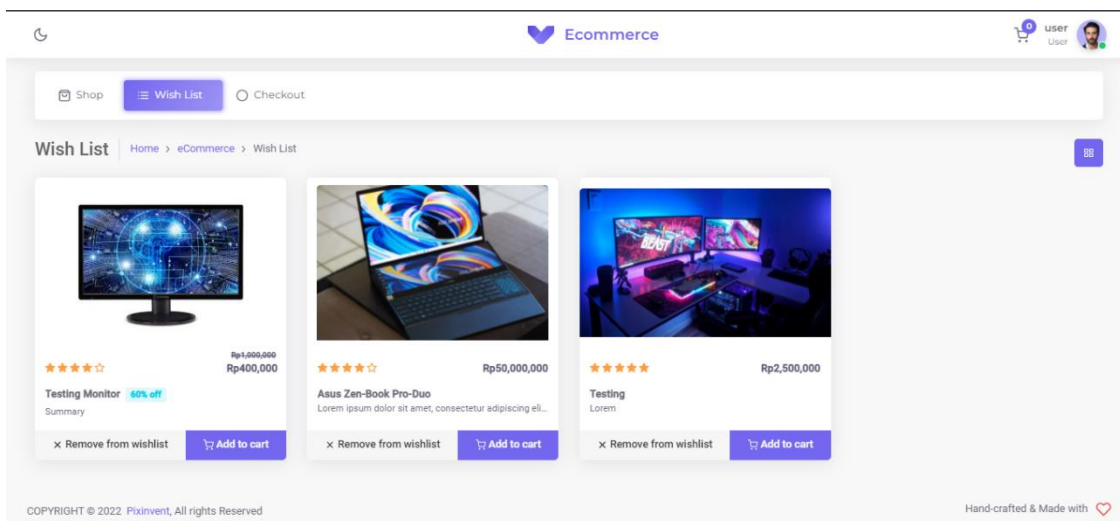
Ecommerce

0 user
User

Shop Wish List Checkout

Wish List Home > eCommerce > Wish List

Rp1,000,000
Rp400,000
Testing Monitor 60% off
Summary
× Remove from wishlist Add to cart

Rp50,000,000
Asus Zen-Book Pro-Duo
Lorem ipsum dolor sit amet, consectetur adipiscing eli...
× Remove from wishlist Add to cart

Rp2,500,000
Testing
Lorem
× Remove from wishlist Add to cart

COPYRIGHT © 2022 Pixinvent, All rights Reserved

Hand-crafted & Made with